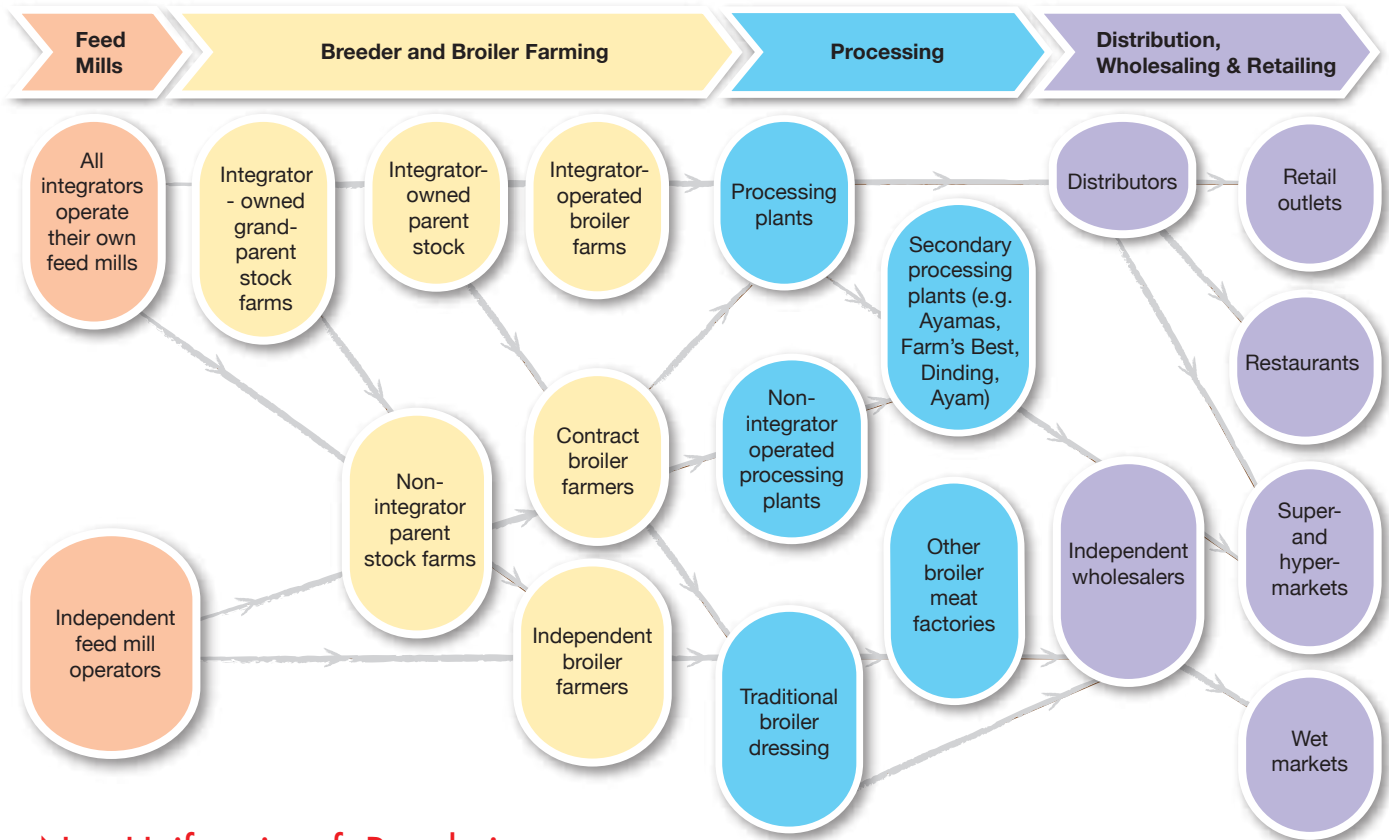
Feed Mills

Breeder and Broiler Farming

Processing

Distribution, Wholesaling & Retailing

All integrators operate their own feed mills

Integrator - owned grand-parent stock farms

Integrator-owned parent stock

Integrator-operated broiler farms

Processing plants

Distributors

Retail outlets

Secondary processing plants (e.g. Ayamas, Farm's Best, Dinding, Ayam)

Restaurants

Non-integrator operated processing plants

Contract broiler farmers

Non-integrator parent stock farms

Other broiler meat factories

Independent wholesalers

Super- and hyper-markets

Independent feed mill operators

Independent broiler farmers

Traditional broiler dressing

Wet markets

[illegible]